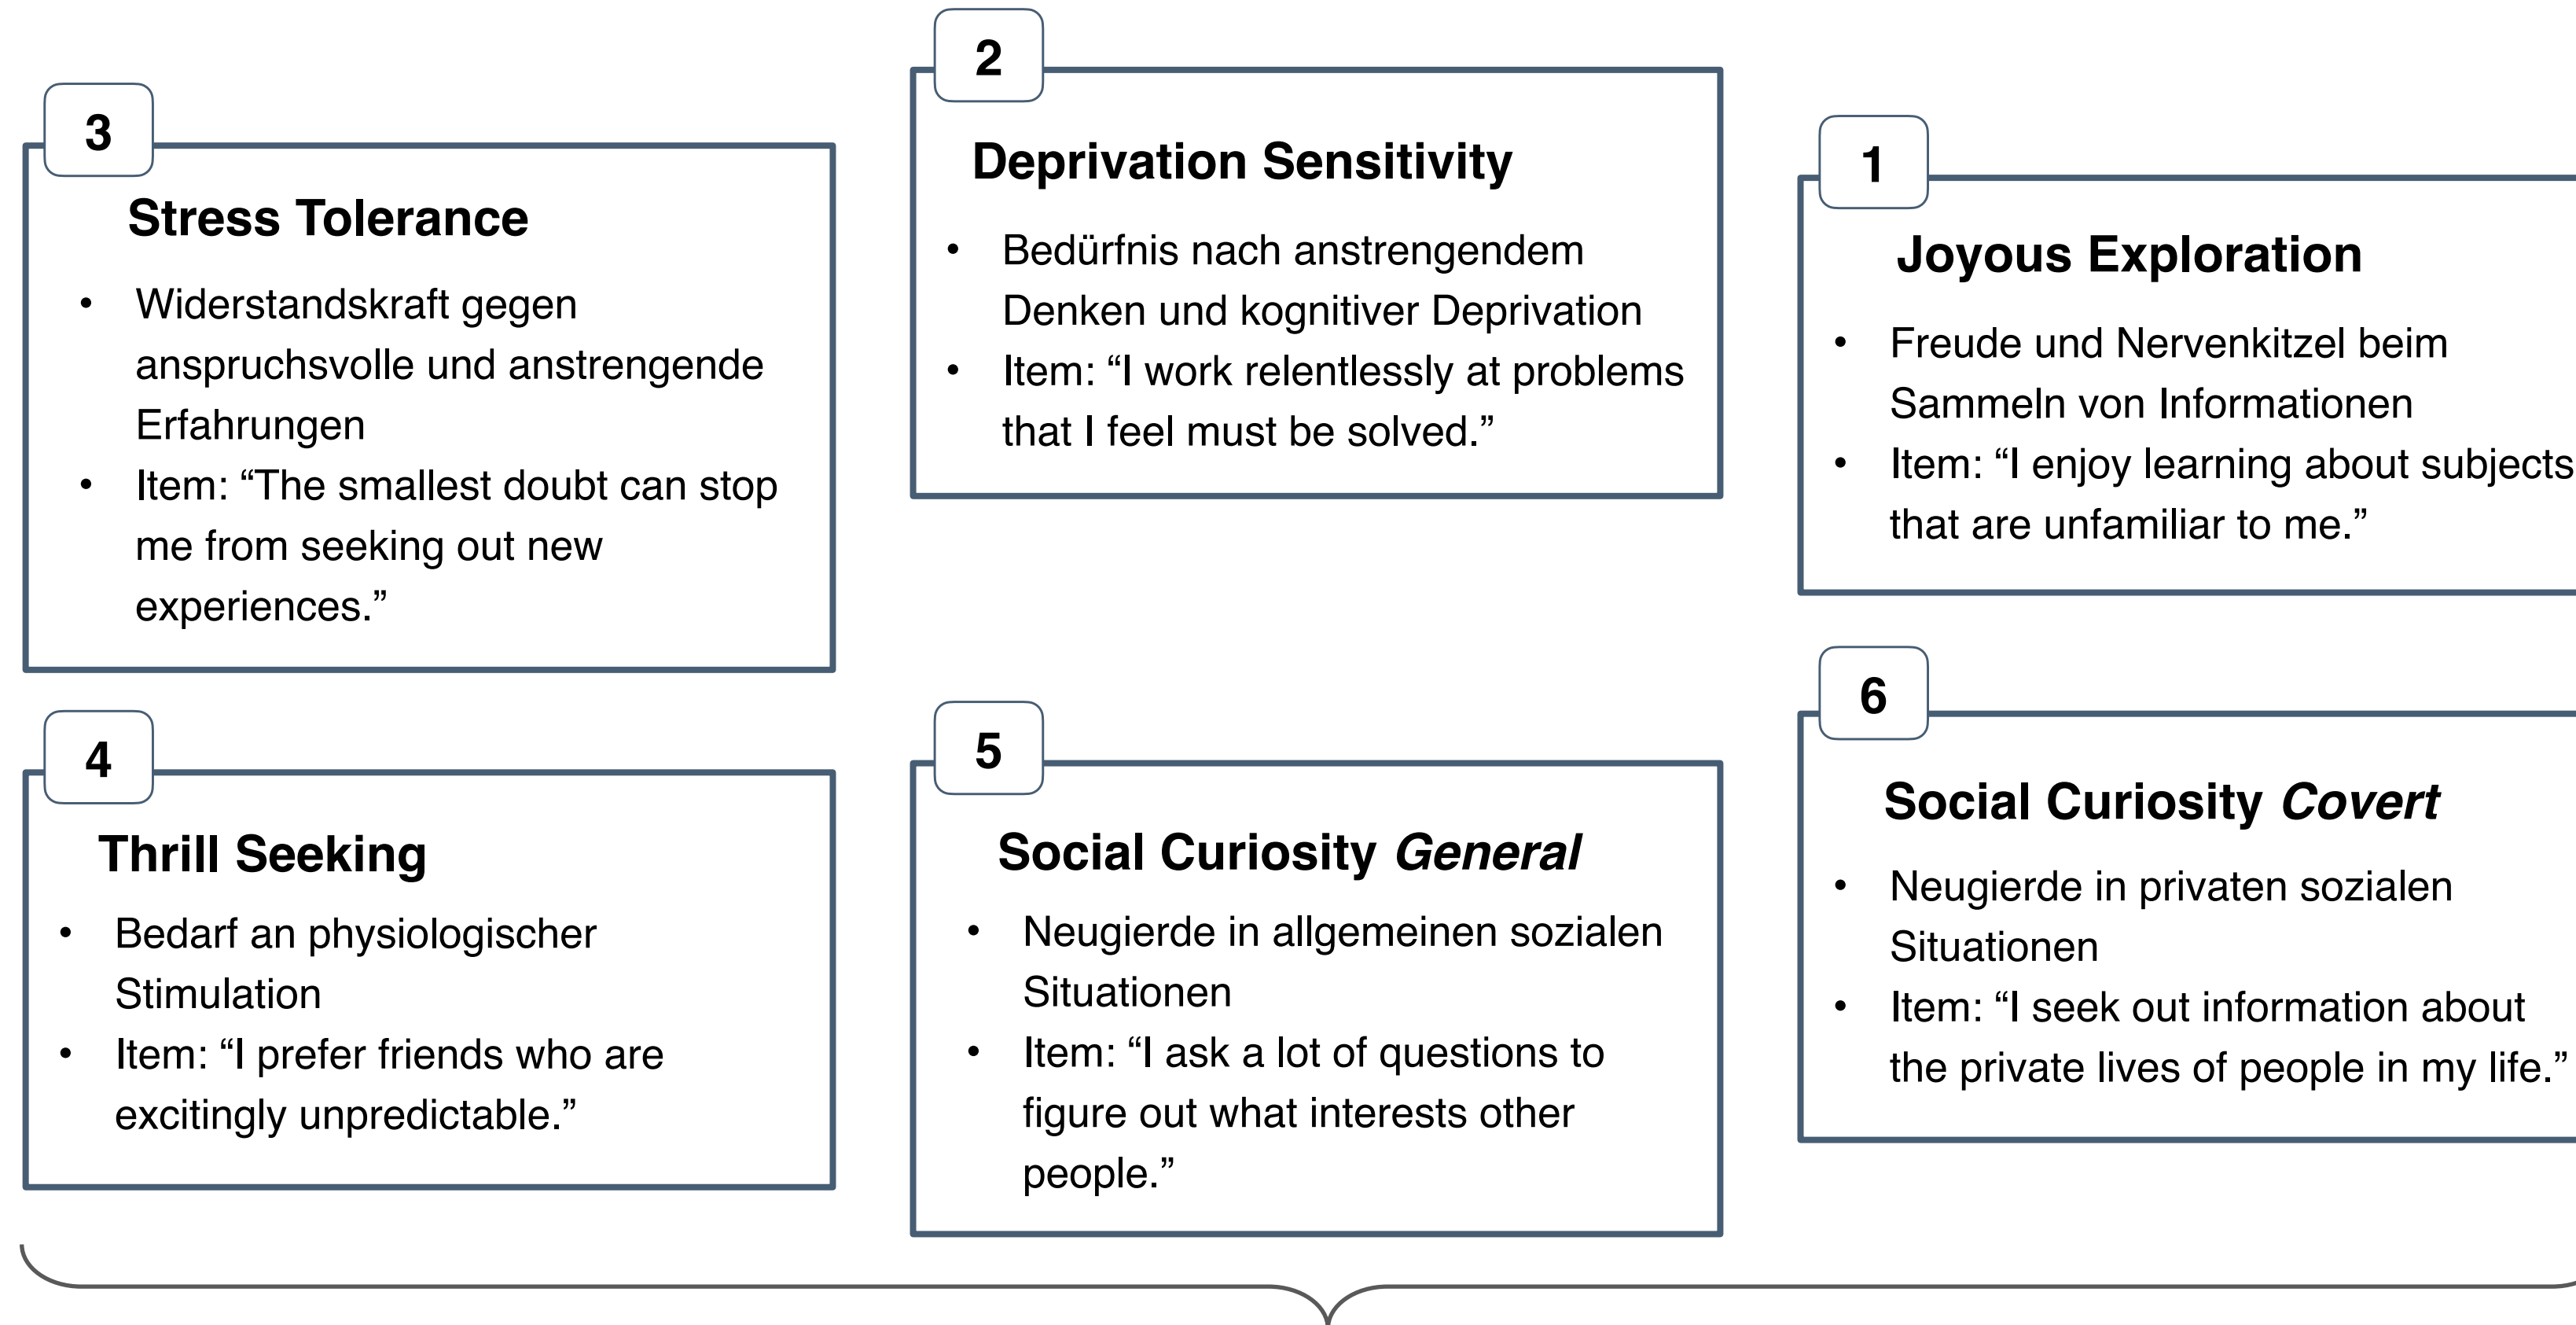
3

Stress Tolerance

- Widerstandskraft gegen anspruchsvolle und anstrengende Erfahrungen
- Item: “The smallest doubt can stop me from seeking out new experiences.”

2

Deprivation Sensitivity

- Bedürfnis nach anstrengendem Denken und kognitiver Deprivation
- Item: “I work relentlessly at problems that I feel must be solved.”

1

Joyous Exploration

- Freude und Nervenkitzel beim Sammeln von Informationen
- Item: “I enjoy learning about subjects that are unfamiliar to me.”

4

Thrill Seeking

- Bedarf an physiologischer Stimulation
- Item: “I prefer friends who are excitingly unpredictable.”

5

Social Curiosity *General*

- Neugierde in allgemeinen sozialen Situationen
- Item: “I ask a lot of questions to figure out what interests other people.”

6

Social Curiosity *Covert*

- Neugierde in privaten sozialen Situationen
- Item: “I seek out information about the private lives of people in my life.”